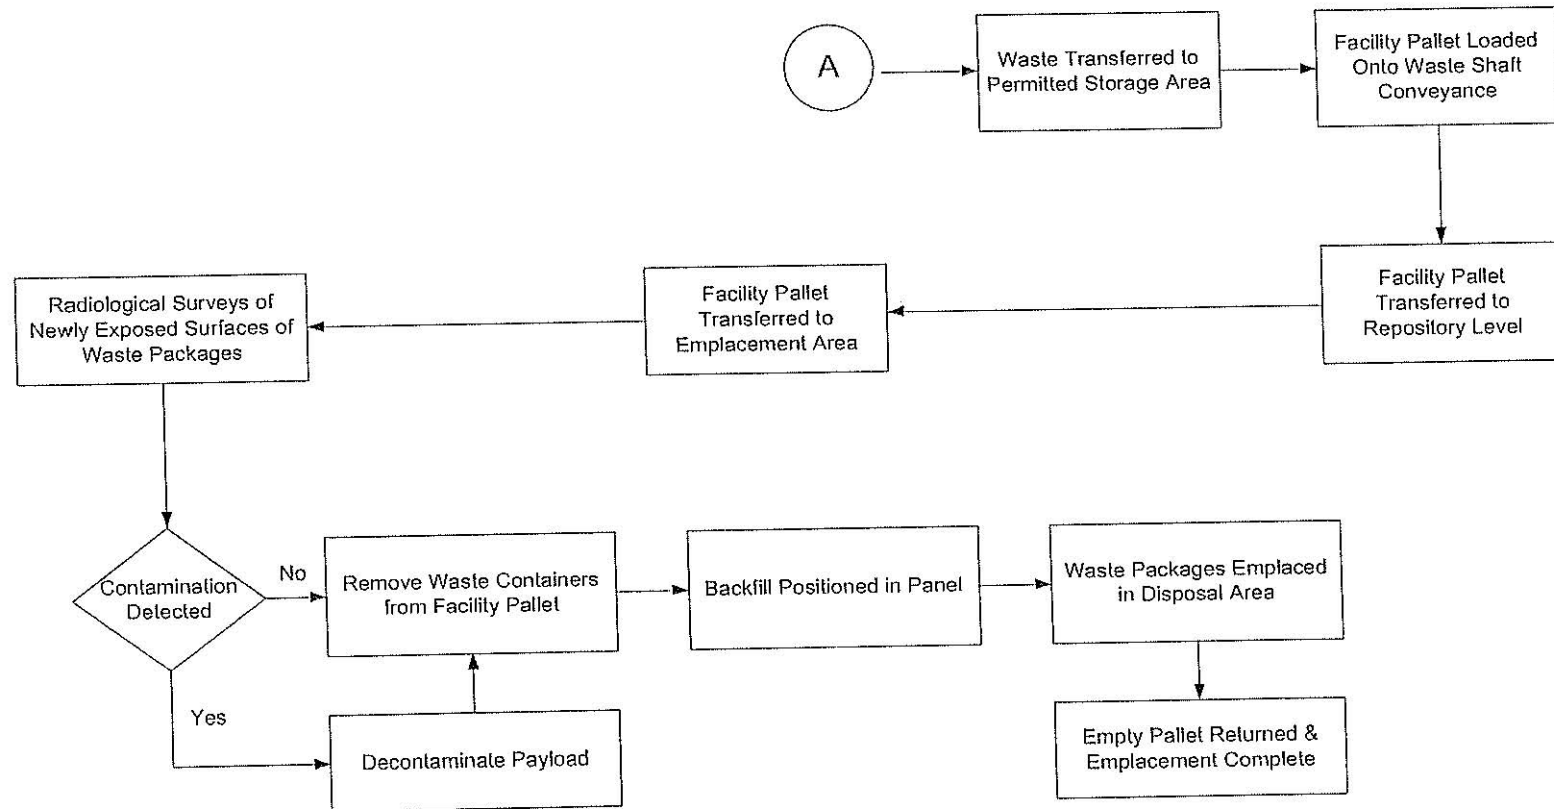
A

Waste Transferred to Permitted Storage Area

Facility Pallet Loaded Onto Waste Shaft Conveyance

Facility Pallet Transferred to Repository Level

Facility Pallet Transferred to Emplacement Area

Radiological Surveys of Newly Exposed Surfaces of Waste Packages

Contamination Detected

No

Yes

Remove Waste Containers from Facility Pallet

Decontaminate Payload

Backfill Positioned in Panel

Waste Packages Emplaced in Disposal Area

Empty Pallet Returned & Emplacement Complete